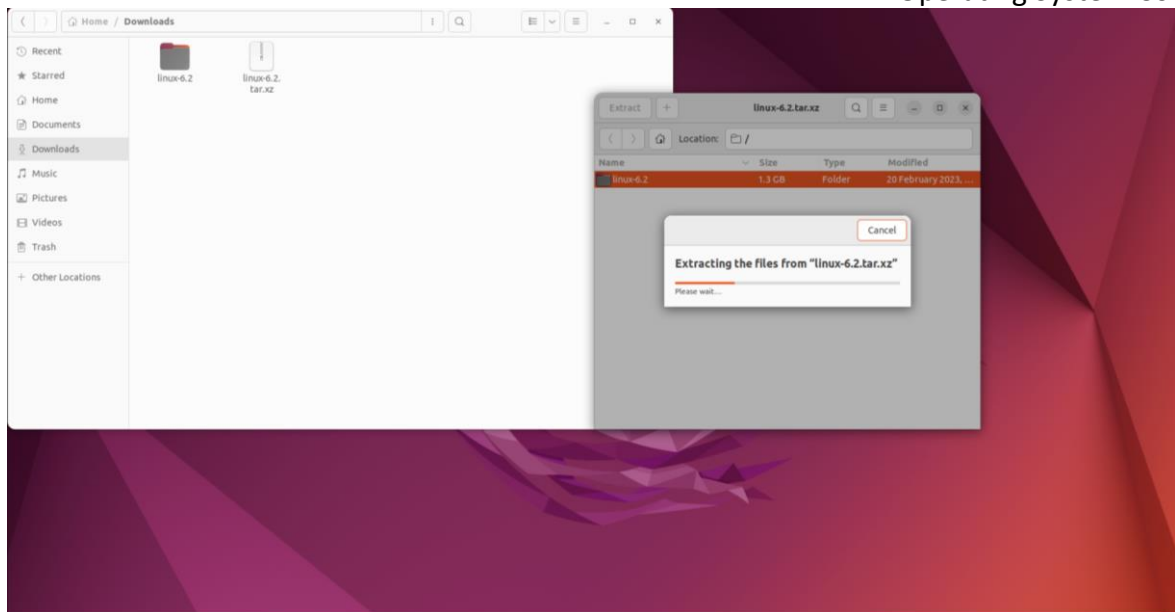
Operating Syste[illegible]

Home / Downloads

Recent
Starred
Home
Documents
Downloads
Music
Pictures
Videos
Trash
+ Other Locations

linux-6.2
linux-6.2.tar.xz

Extract +
linux-6.2.tar.xz

Location: /

| Name | Size | Type | Modified |
|---|---|---|---|
| linux-6.2 | 1.3 GB | Folder | 20 February 2023, ... |

Cancel

Extracting the files from "linux-6.2.tar.xz"

Please wait...